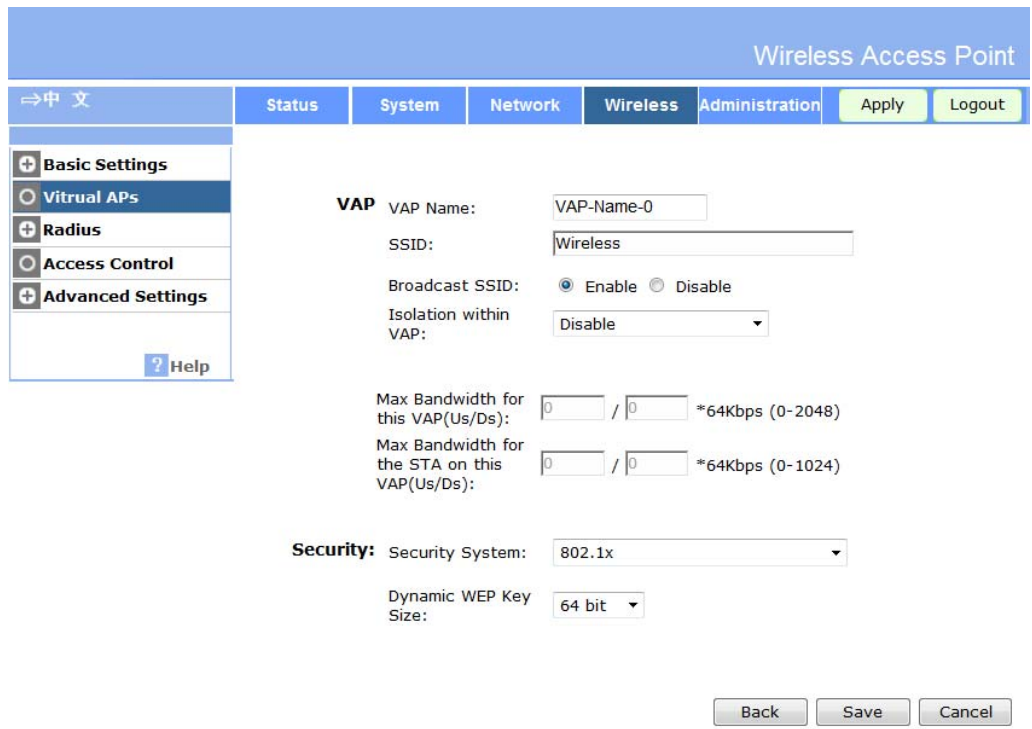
Wireless Access Point

⇒中 文

Status | System | Network | Wireless | Administration | Apply | Logout

Basic Settings
Vitrual APs
Radius
Access Control
Advanced Settings

? Help

VAP
VAP Name: VAP-Name-0
SSID: Wireless
Broadcast SSID: Enable Disable
Isolation within VAP: Disable

Max Bandwidth for this VAP(Us/Ds): 0 / 0 *64Kbps (0-2048)
Max Bandwidth for the STA on this VAP(Us/Ds): 0 / 0 *64Kbps (0-1024)

Security:
Security System: 802.1x
Dynamic WEP Key Size: 64 bit

Back Save Cancel